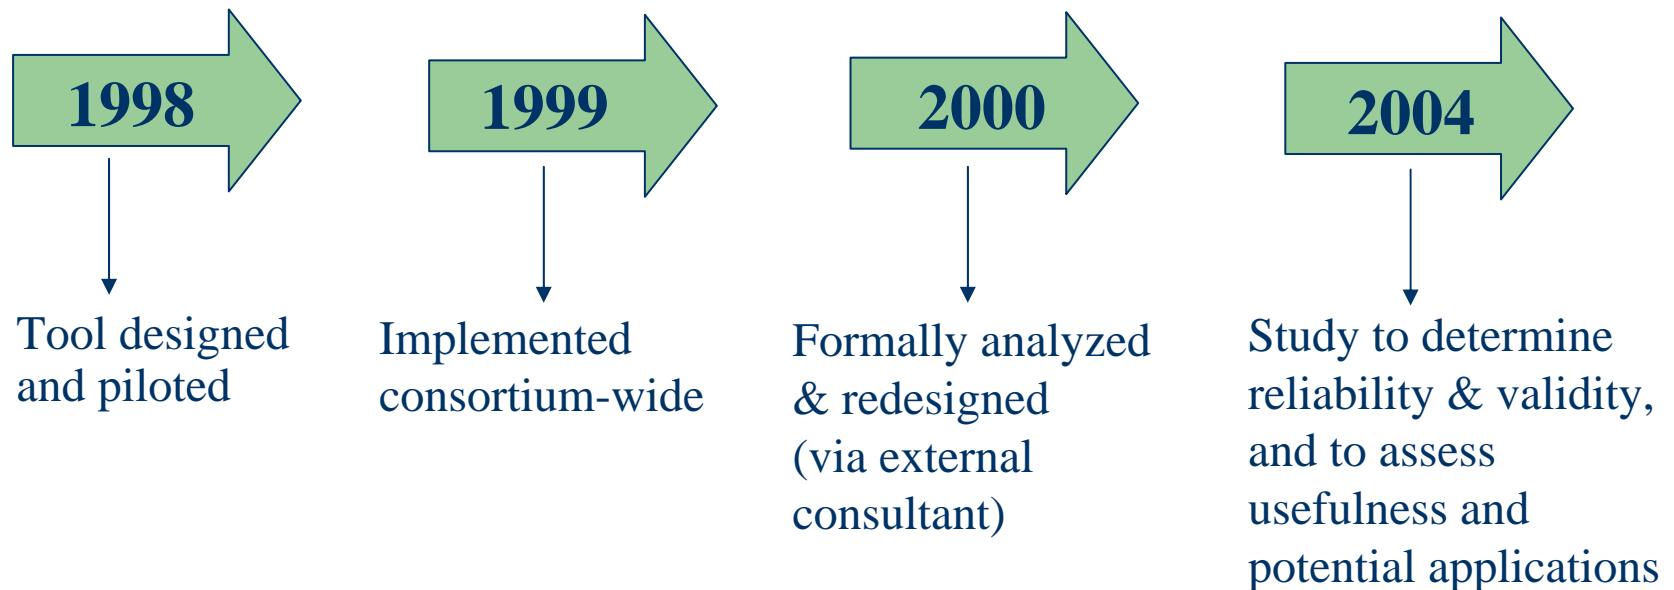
1998

Tool designed and piloted

1999

Implemented consortium-wide

2000

Formally analyzed & redesigned (via external consultant)

2004

Study to determine reliability & validity, and to assess usefulness and potential applications